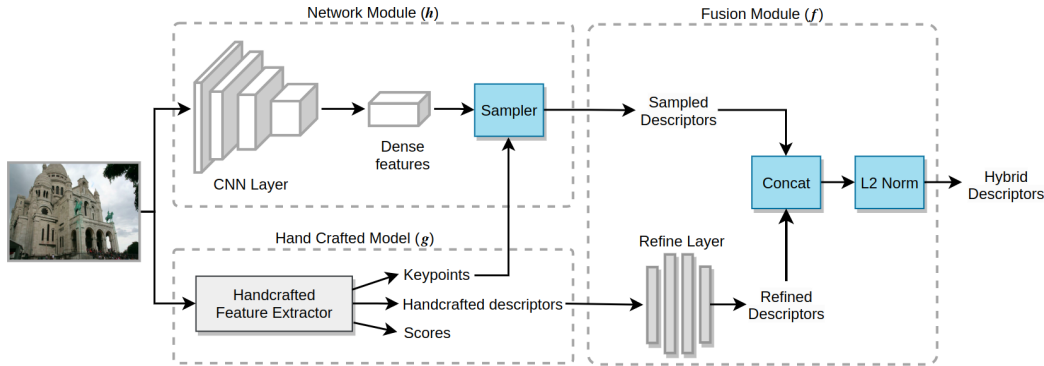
Network Module ($h$)

CNN Layer

Dense features

Sampler

Fusion Module ($f$)

Sampled Descriptors

Concat

L2 Norm

Hybrid Descriptors

Hand Crafted Model ($g$)

Handcrafted Feature Extractor

Keypoints

Handcrafted descriptors

Scores

Refine Layer

Refined Descriptors